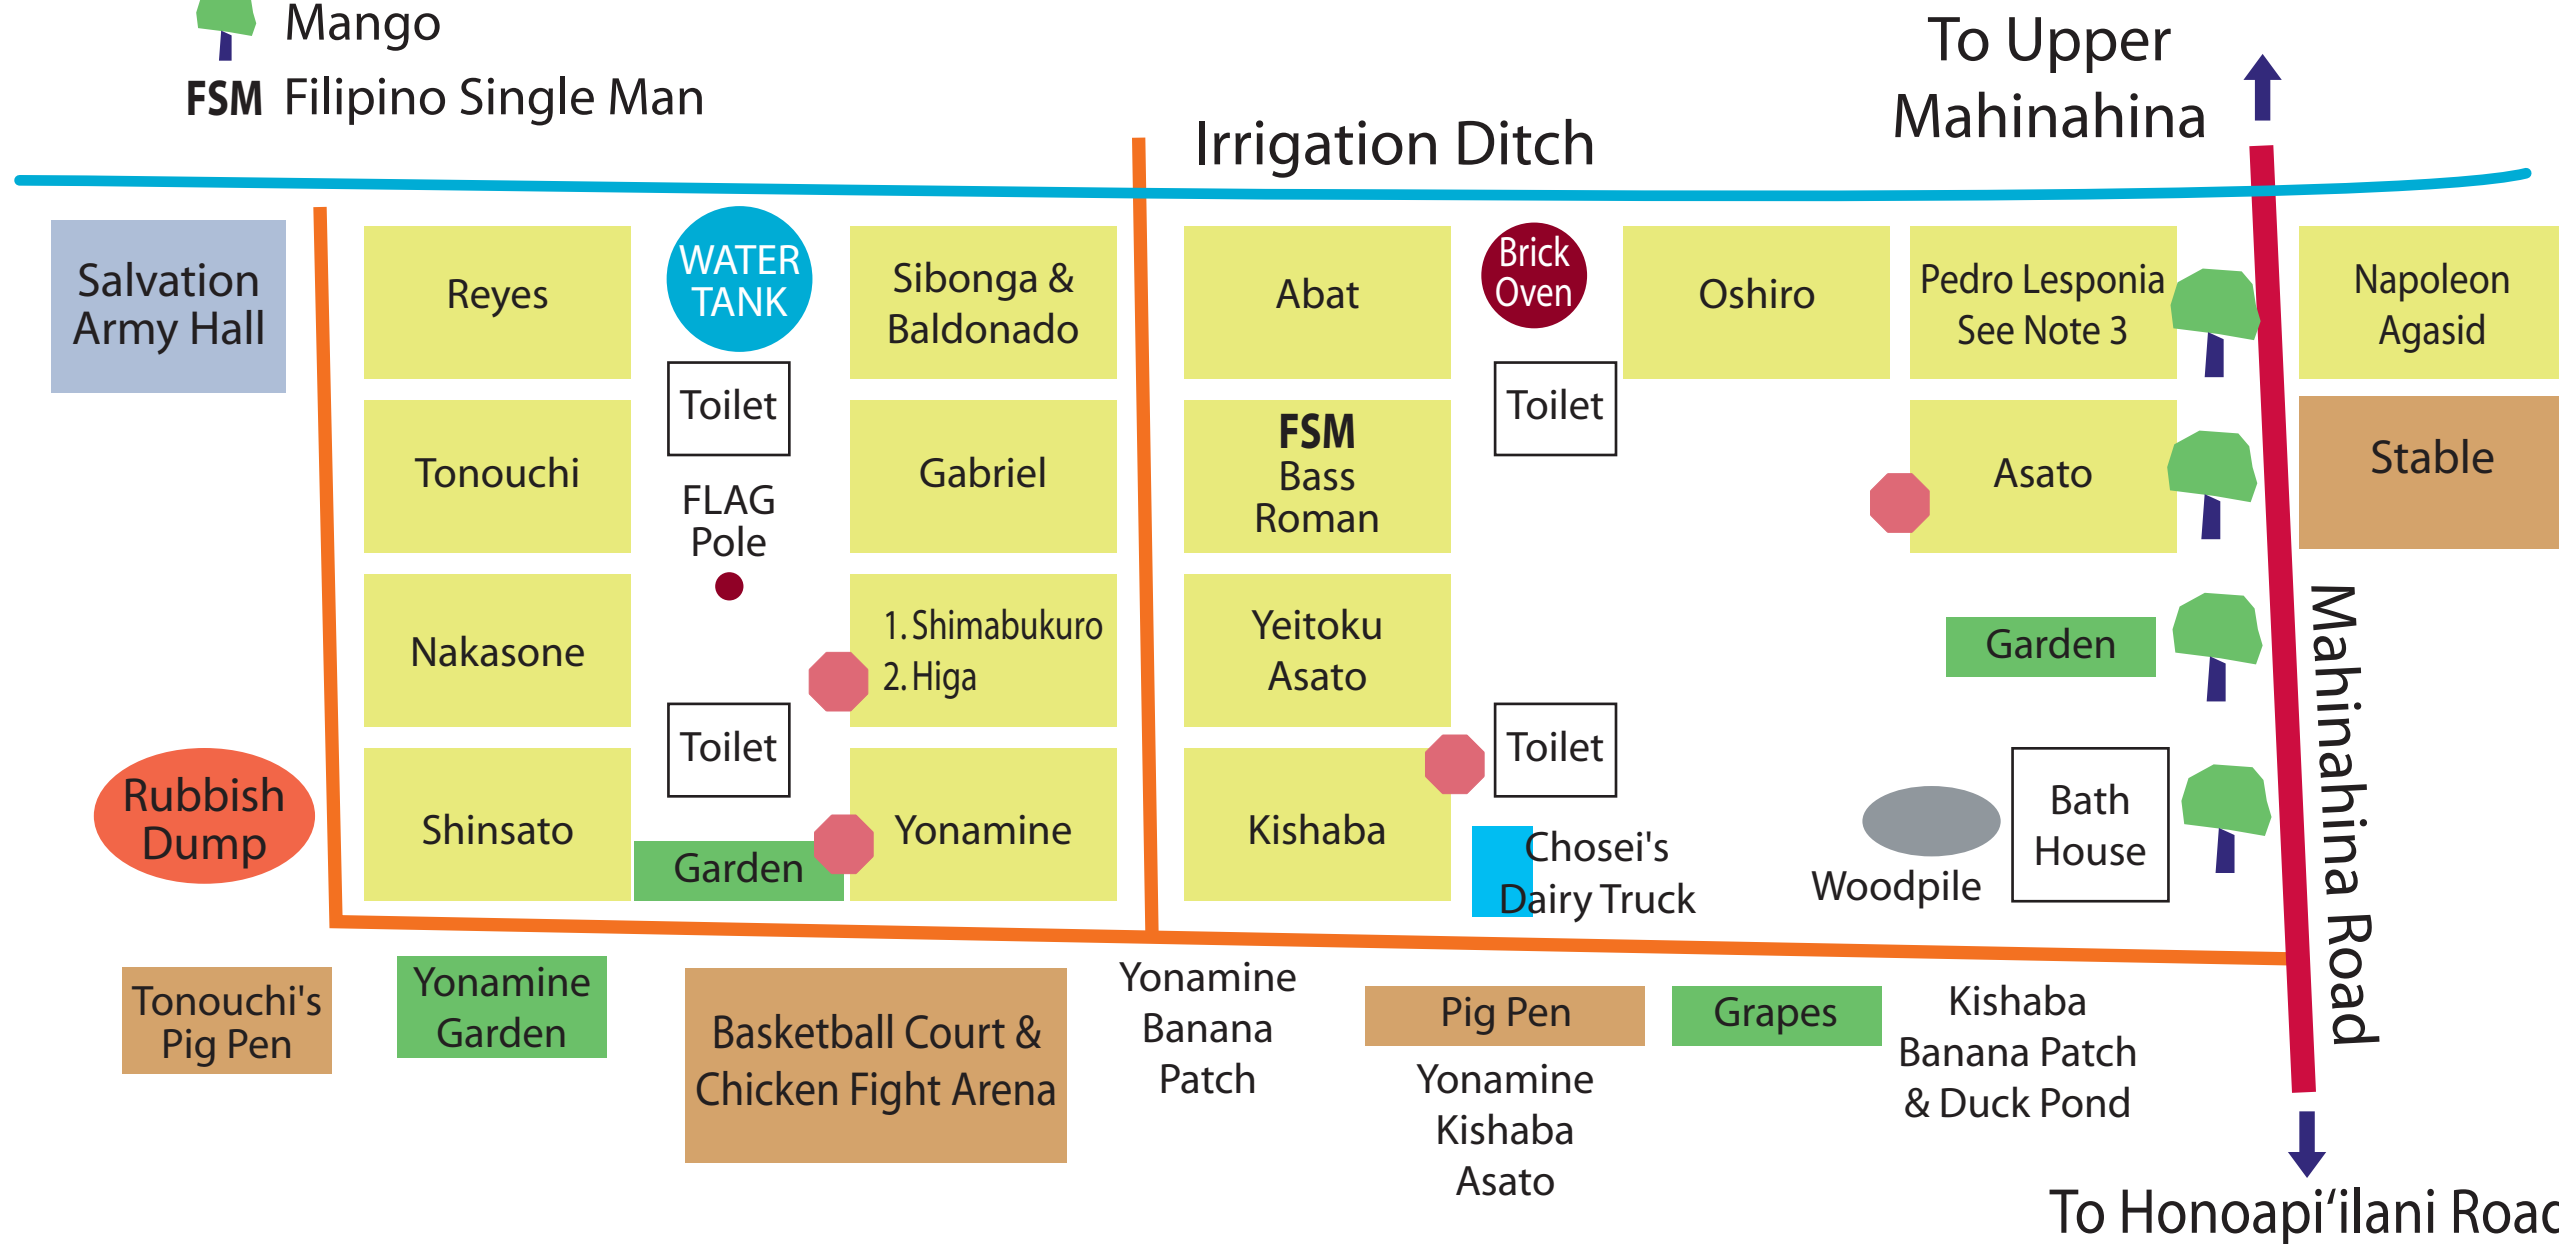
Mango
FSM Filipino Single Man

Irrigation Ditch

To Upper Mahinahina

Salvation Army Hall

Reyes

WATER TANK

Sibonga & Baldonado

Abat

Brick Oven

Oshiro

Pedro Lesponia See Note 3

Napoleon Agasid

Toilet

Toilet

Tonouchi

FLAG Pole

Gabriel

FSM Bass Roman

Asato

Stable

Nakasone

1. Shimabukuro
2. Higa

Yeitoku Asato

Garden

Mahinahina Road

Toilet

Toilet

Rubbish Dump

Shinsato

Garden

Yonamine

Kishaba

Chosei's Dairy Truck

Woodpile

Bath House

Tonouchi's Pig Pen

Yonamine Garden

Basketball Court & Chicken Fight Arena

Yonamine Banana Patch

Pig Pen

Yonamine Kishaba Asato

Grapes

Kishaba Banana Patch & Duck Pond

To Honoapi'ilani Roa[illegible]